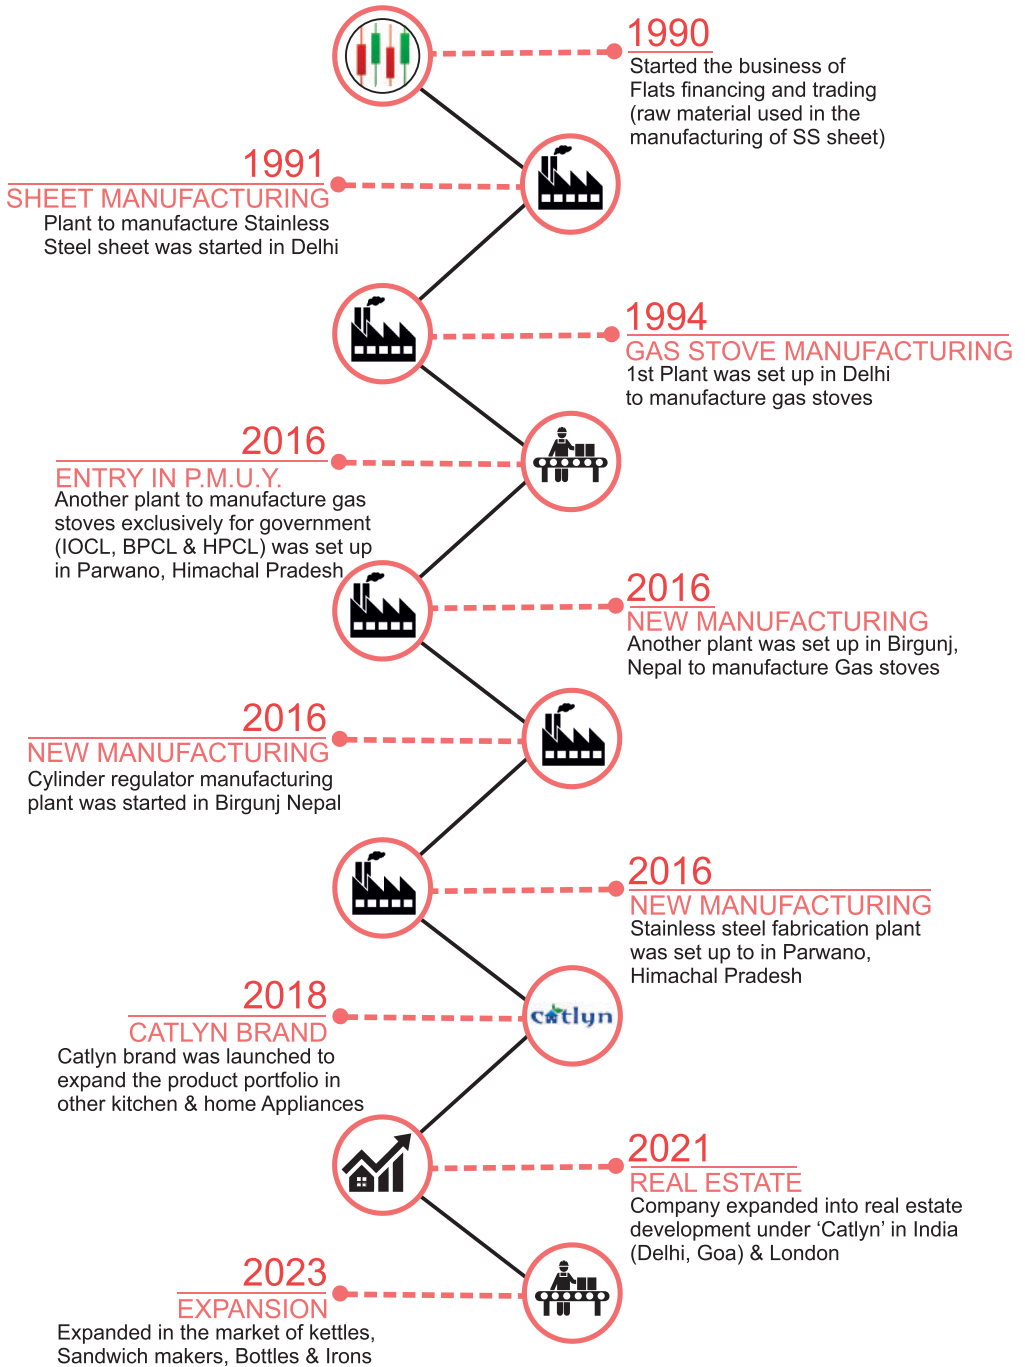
1990
Started the business of Flats financing and trading (raw material used in the manufacturing of SS sheet)

1991
SHEET MANUFACTURING
Plant to manufacture Stainless Steel sheet was started in Delhi

1994
GAS STOVE MANUFACTURING
1st Plant was set up in Delhi to manufacture gas stoves

2016
ENTRY IN P.M.U.Y.
Another plant to manufacture gas stoves exclusively for government (IOCL, BPCL & HPCL) was set up in Parwano, Himachal Pradesh

2016
NEW MANUFACTURING
Another plant was set up in Birgunj, Nepal to manufacture Gas stoves

2016
NEW MANUFACTURING
Cylinder regulator manufacturing plant was started in Birgunj Nepal

2016
NEW MANUFACTURING
Stainless steel fabrication plant was set up to in Parwano, Himachal Pradesh

catlyn

2018
CATLYN BRAND
Catlyn brand was launched to expand the product portfolio in other kitchen & home Appliances

2021
REAL ESTATE
Company expanded into real estate development under ‘Catlyn’ in India (Delhi, Goa) & London

2023
EXPANSION
Expanded in the market of kettles, Sandwich makers, Bottles & Irons